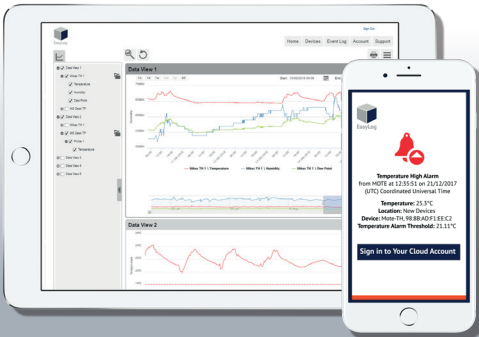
Sign Out
EasyLog
Home Devices Event Log Account Support
Data View 1
Data View 2
Data View 3
Data View 4
Data View 5
Temperature
Humidity
Dew Point
Temperature
Data View 1
Data View 2

EasyLog
Temperature High Alarm
from MOTE at 12:35:51 on 21/12/2017 (UTC) Coordinated Universal Time
Temperature: 25.3°C
Location: New Devices
Device: Mote-TH, 98:8B:AD:F1:EE:C2
Temperature Alarm Threshold: 21.11°C
Sign in to Your Cloud Account